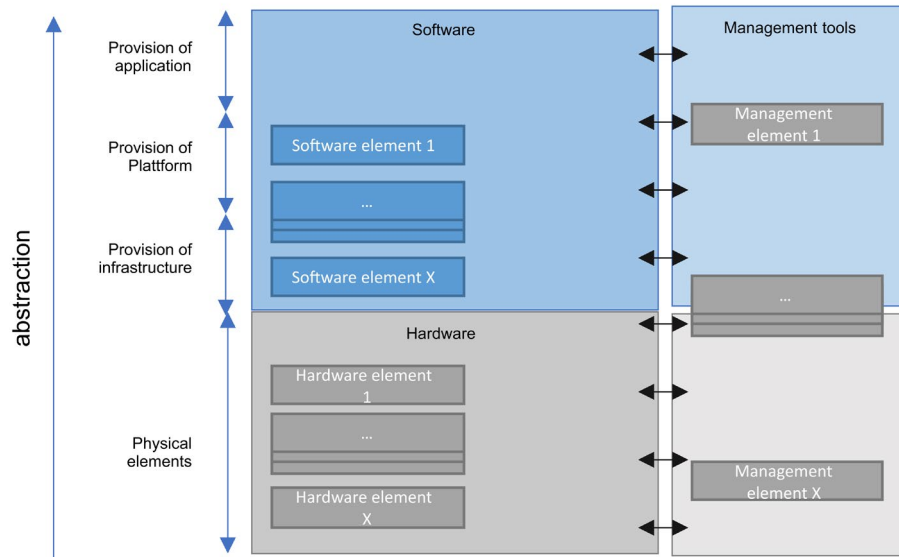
abstraction

Provision of application

Provision of Plattform

Provision of infrastructure

Physical elements

Software

Software element 1

...

Software element X

Hardware

Hardware element 1

...

Hardware element X

Management tools

Management element 1

...

Management element X